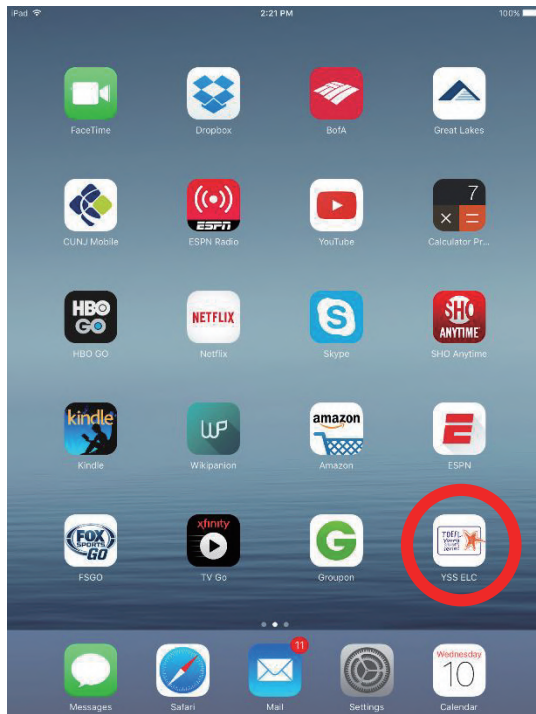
iPad 2:21 PM 100%

FaceTime
Dropbox
BofA
Great Lakes

CUNJ Mobile
ESPN
ESPN Radio
YouTube
7
Calculator Pr...

HBO GO
HBO GO
NETFLIX
Netflix
Skype
SHO ANYTIME
SHO Anytime

kindle
Kindle
Wikipanion
amazon
Amazon
ESPN

FOX SPORTS GO
FSGO
xfinity
TV Go
Groupon
TOEFL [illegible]
YSS ELC

11
Messages
Safari
Mail
Settings
Wednesday
10
Calendar